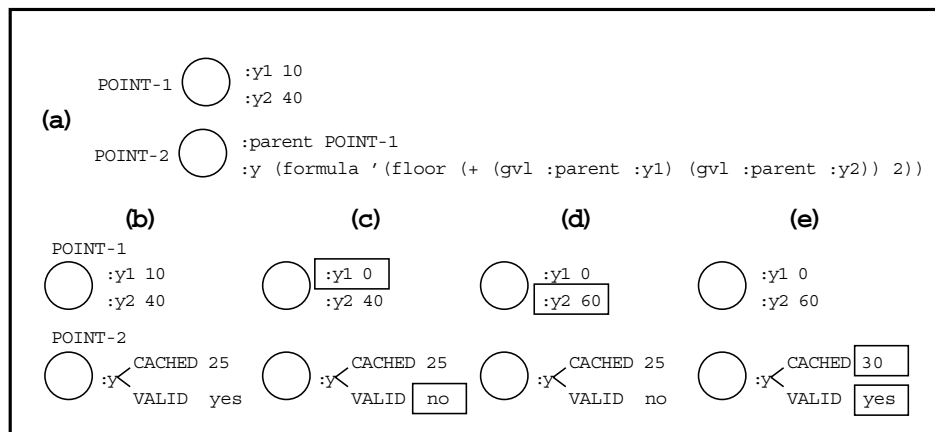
POINT-1 :y1 10
:y2 40

(a)

POINT-2 :parent POINT-1
:y (formula '(floor (+ (gvl :parent :y1) (gvl :parent :y2)) 2))

(b)

POINT-1
:y1 10
:y2 40

POINT-2
:y CACHED 25
VALID yes

(c)

:y1 0
:y2 40

:y CACHED 25
VALID no

(d)

:y1 0
:y2 60

:y CACHED 25
VALID no

(e)

:y1 0
:y2 60

:y CACHED 30
VALID yes